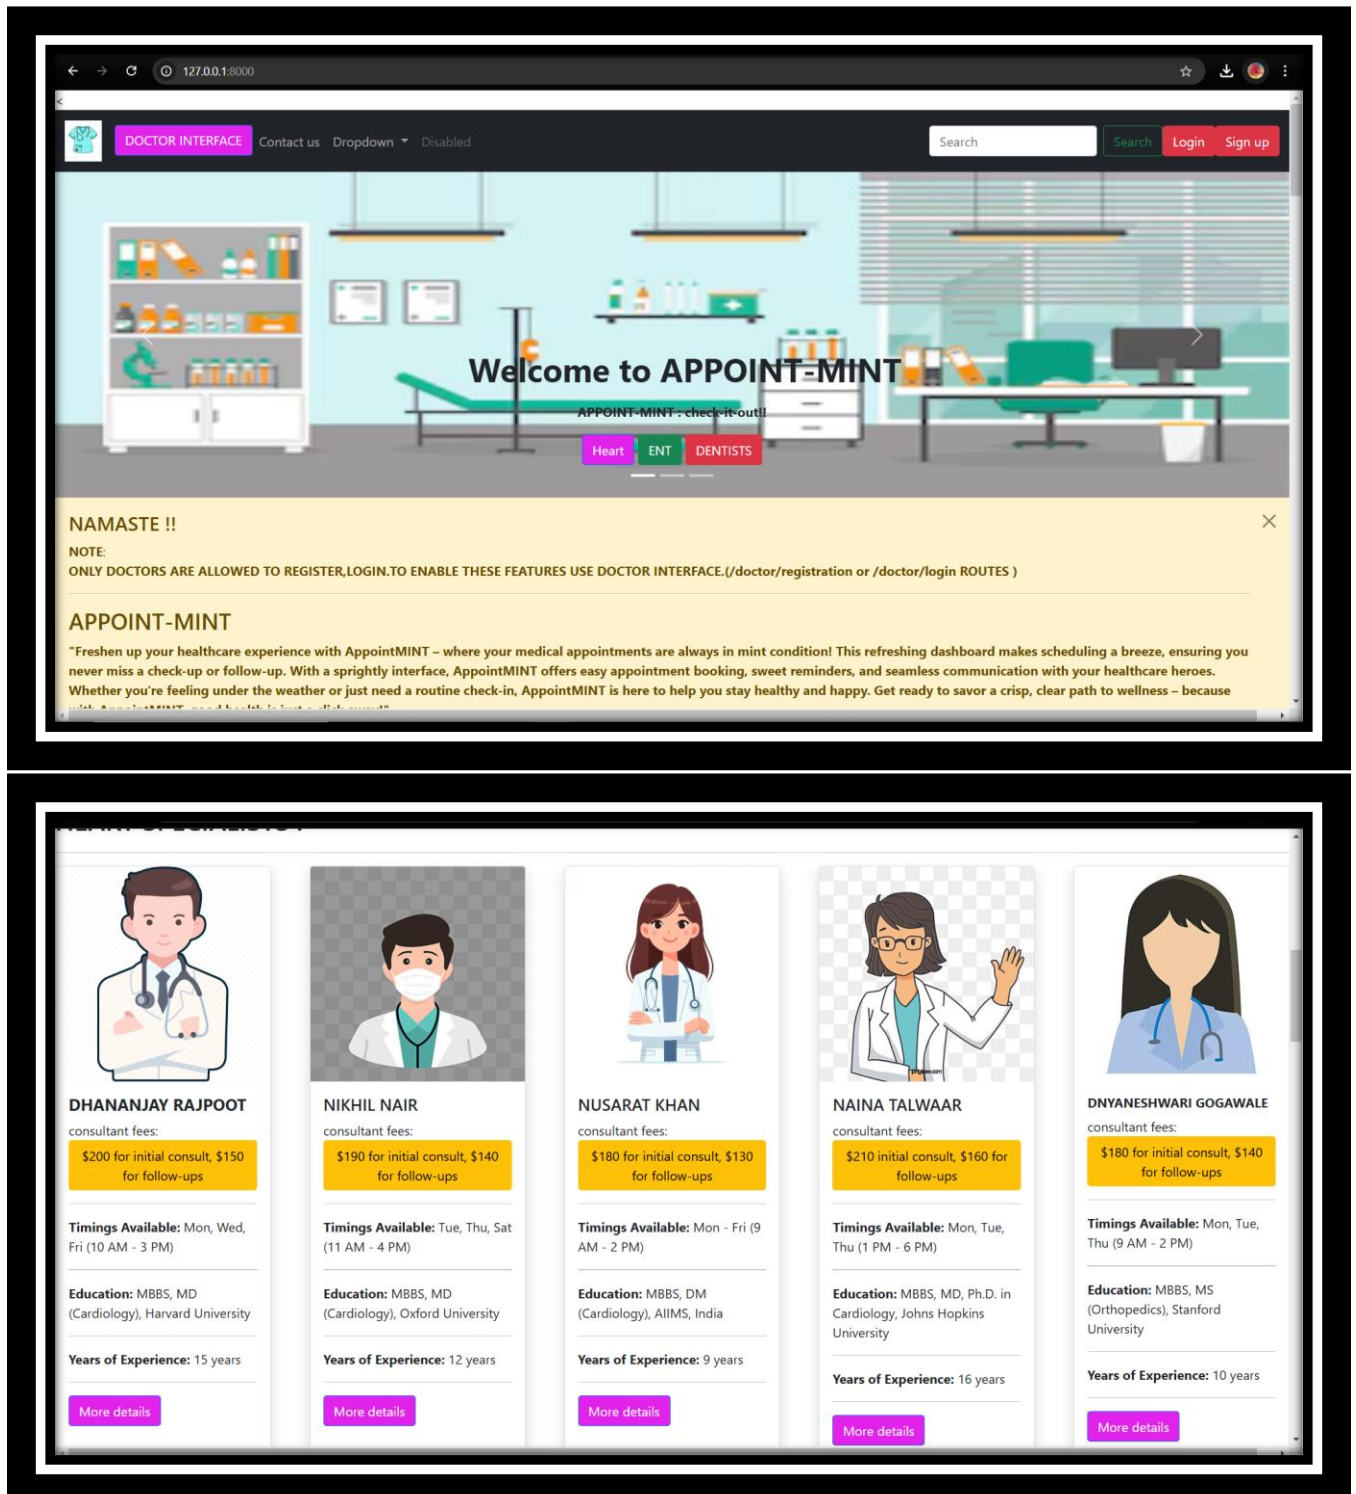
127.0.0.1:8000

DOCTOR INTERFACE Contact us Dropdown Disabled

Search Search Login Sign up

Welcome to APPOINT-MINT

APPOINT-MINT : check-it-out!!

Heart ENT DENTISTS

NAMASTE !!

NOTE:

ONLY DOCTORS ARE ALLOWED TO REGISTER,LOGIN.TO ENABLE THESE FEATURES USE DOCTOR INTERFACE.(/doctor/registration or /doctor/login ROUTES )

APPOINT-MINT

"Freshen up your healthcare experience with AppointMINT – where your medical appointments are always in mint condition! This refreshing dashboard makes scheduling a breeze, ensuring you never miss a check-up or follow-up. With a sprightly interface, AppointMINT offers easy appointment booking, sweet reminders, and seamless communication with your healthcare heroes. Whether you're feeling under the weather or just need a routine check-in, AppointMINT is here to help you stay healthy and happy. Get ready to savor a crisp, clear path to wellness – because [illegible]

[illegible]

DHANANJAY RAJPOOT

consultant fees:

$200 for initial consult, $150 for follow-ups

Timings Available: Mon, Wed, Fri (10 AM - 3 PM)

Education: MBBS, MD (Cardiology), Harvard University

Years of Experience: 15 years

More details

NIKHIL NAIR

consultant fees:

$190 for initial consult, $140 for follow-ups

Timings Available: Tue, Thu, Sat (11 AM - 4 PM)

Education: MBBS, MD (Cardiology), Oxford University

Years of Experience: 12 years

More details

NUSARAT KHAN

consultant fees:

$180 for initial consult, $130 for follow-ups

Timings Available: Mon - Fri (9 AM - 2 PM)

Education: MBBS, DM (Cardiology), AIIMS, India

Years of Experience: 9 years

More details

NAINA TALWAAR

consultant fees:

$210 for initial consult, $160 for follow-ups

Timings Available: Mon, Tue, Thu (1 PM - 6 PM)

Education: MBBS, MD, Ph.D. in Cardiology, Johns Hopkins University

Years of Experience: 16 years

More details

DNYANESHWARI GOGAWALE

consultant fees:

$180 for initial consult, $140 for follow-ups

Timings Available: Mon, Tue, Thu (9 AM - 2 PM)

Education: MBBS, MS (Orthopedics), Stanford University

Years of Experience: 10 years

More details